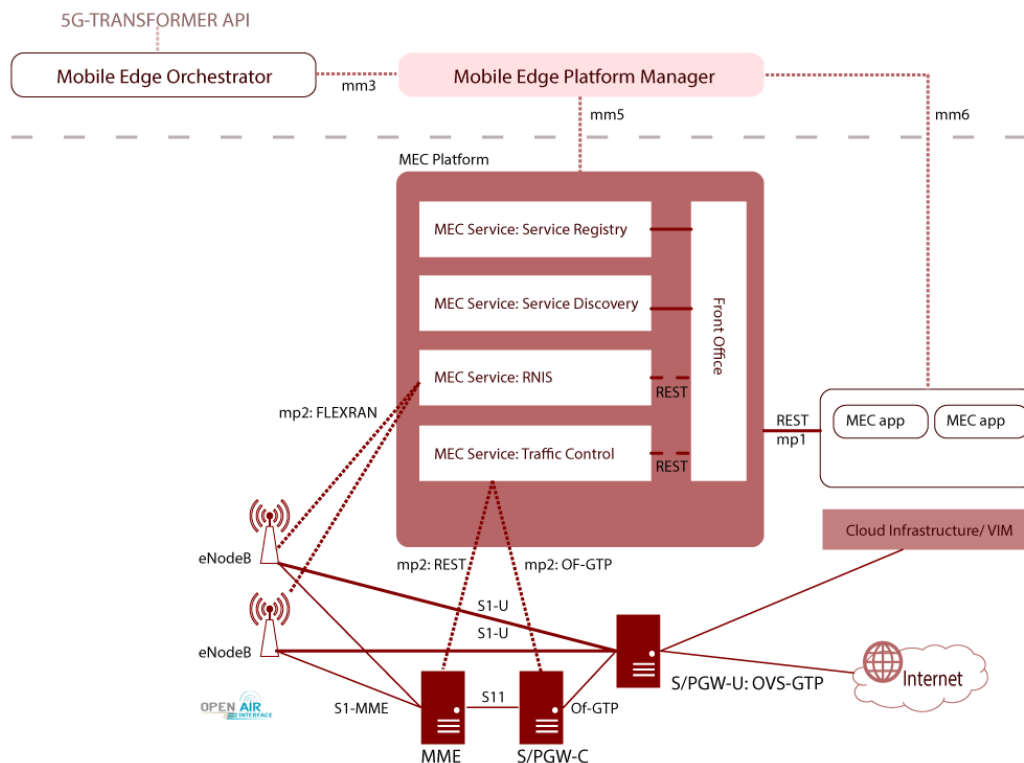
5G-TRANSFORMER API

Mobile Edge Orchestrator

mm3

Mobile Edge Platform Manager

mm5

mm6

MEC Platform

MEC Service: Service Registry

MEC Service: Service Discovery

MEC Service: RNIS

REST

MEC Service: Traffic Control

REST

Front Office

REST

mp1

MEC app

MEC app

Cloud Infrastructure/ VIM

mp2: FLEXRAN

eNodeB

eNodeB

mp2: REST

mp2: OF-GTP

S1-U

S1-U

S/PGW-U: OVS-GTP

Internet

OPEN AIR INTERFACE

S1-MME

S11

Of-GTP

MME

S/PGW-C